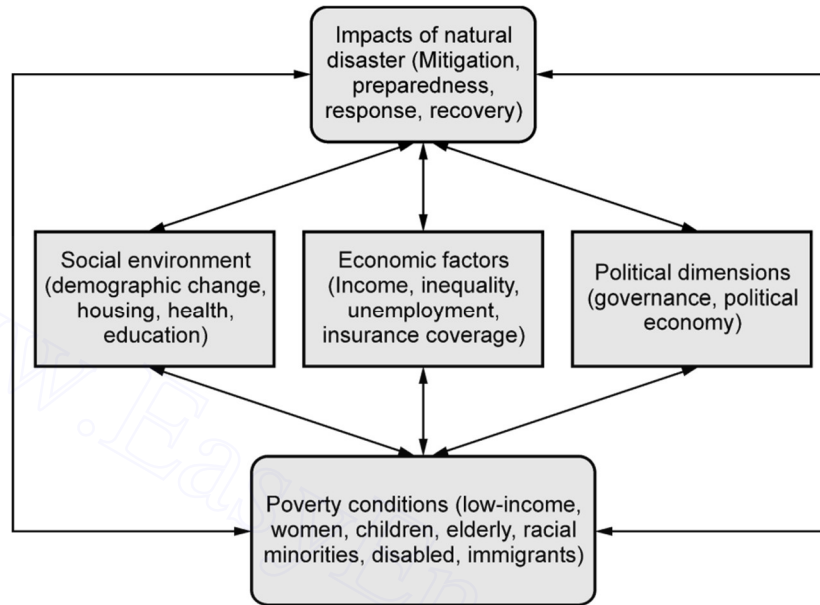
Impacts of natural disaster (Mitigation, preparedness, response, recovery)

Social environment (demographic change, housing, health, education)

Economic factors (Income, inequality, unemployment, insurance coverage)

Political dimensions (governance, political economy)

Poverty conditions (low-income, women, children, elderly, racial minorities, disabled, immigrants)

W.Eas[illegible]